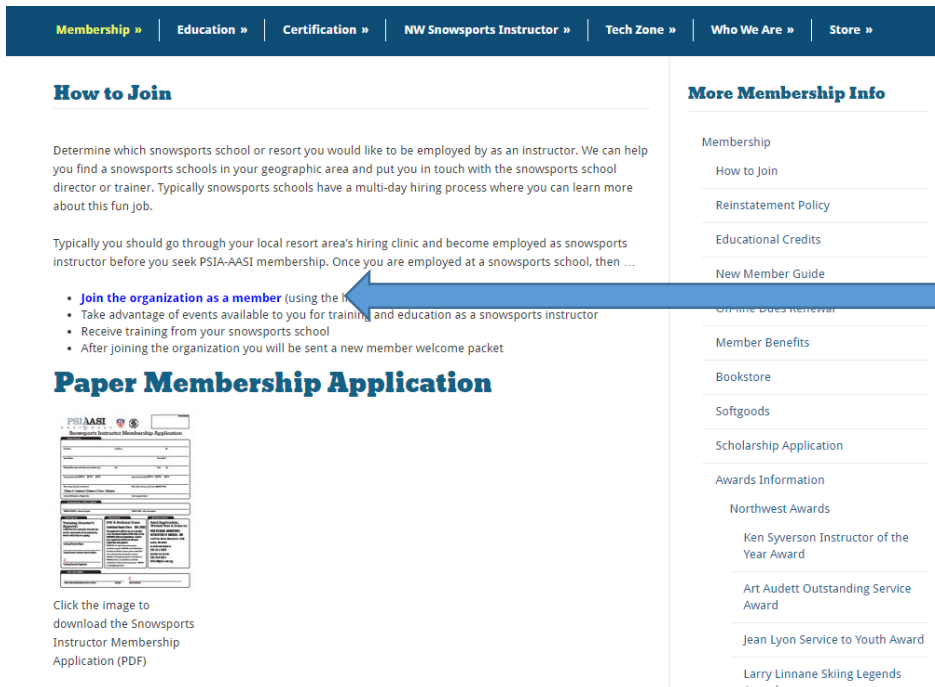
Membership » | Education » | Certification » | NW Snowsports Instructor » | Tech Zone » | Who We Are » | Store »

How to Join

Determine which snowsports school or resort you would like to be employed by as an instructor. We can help you find a snowsports schools in your geographic area and put you in touch with the snowsports school director or trainer. Typically snowsports schools have a multi-day hiring process where you can learn more about this fun job.

Typically you should go through your local resort area's hiring clinic and become employed as snowsports instructor before you seek PSIA-AASI membership. Once you are employed at a snowsports school, then …

- Join the organization as a member (using the l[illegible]
- Take advantage of events available to you for training and education as a snowsports instructor
- Receive training from your snowsports school
- After joining the organization you will be sent a new member welcome packet

Paper Membership Application

PSIA AASI
Snowsports Instructor Membership Application
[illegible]

Click the image to download the Snowsports Instructor Membership Application (PDF)

More Membership Info

Membership
How to Join
Reinstatement Policy
Educational Credits
New Member Guide
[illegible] Dues Renewal
Member Benefits
Bookstore
Softgoods
Scholarship Application
Awards Information
Northwest Awards
Ken Syverson Instructor of the Year Award
Art Audett Outstanding Service Award
Jean Lyon Service to Youth Award
Larry Linnane Skiing Legends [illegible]